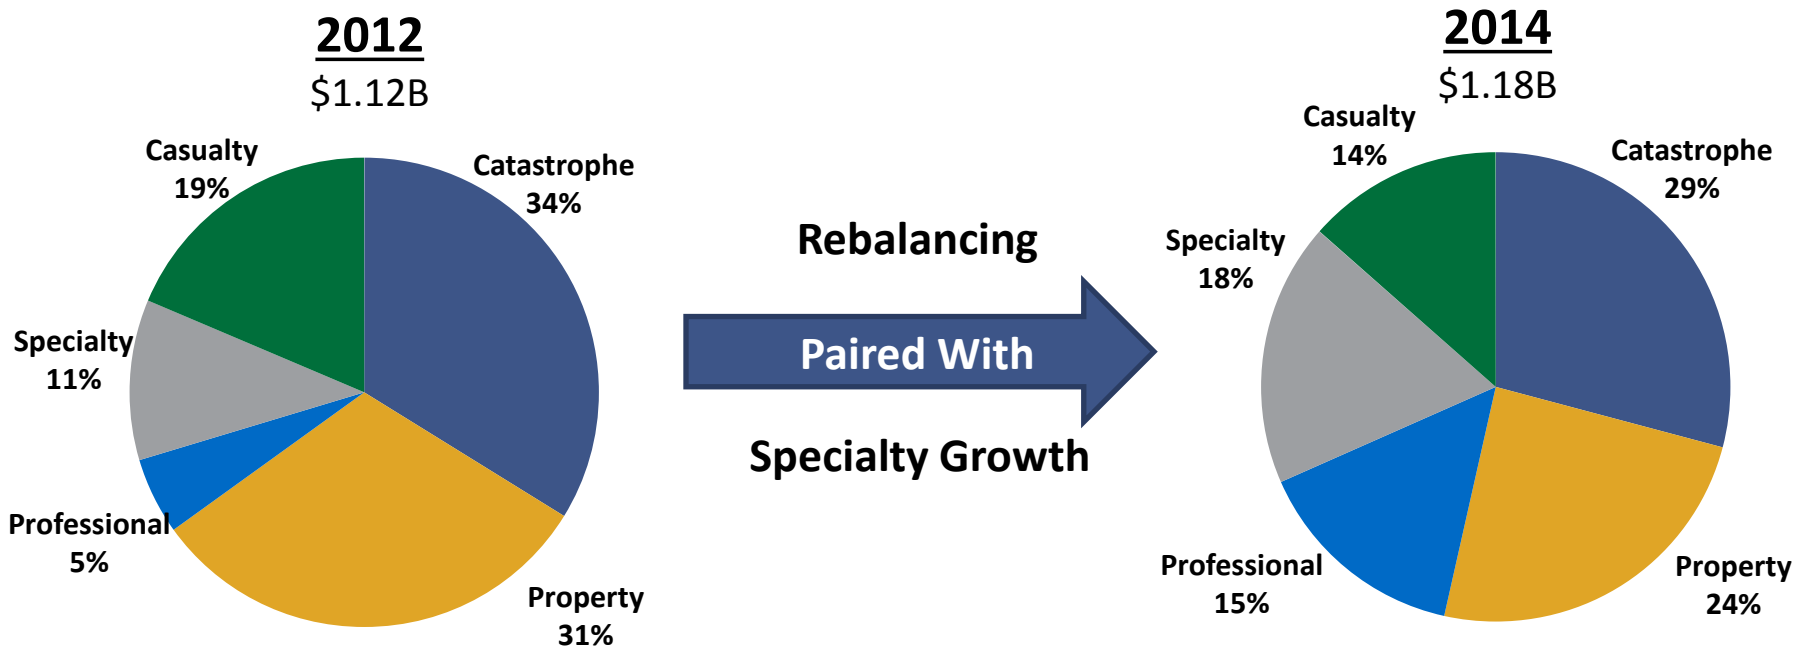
2012
$1.12B

Casualty
19%

Catastrophe
34%

Specialty
11%

Professional
5%

Property
31%

Rebalancing

Paired With

Specialty Growth

2014
$1.18B

Casualty
14%

Catastrophe
29%

Specialty
18%

Professional
15%

Property
24%